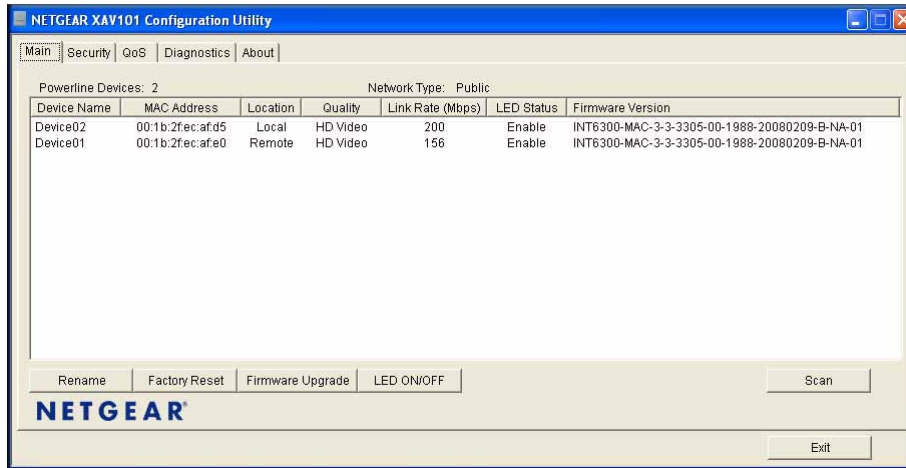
NETGEAR XAV101 Configuration Utility

Main | Security | QoS | Diagnostics | About

Powerline Devices: 2

Network Type: Public

| Device Name | MAC Address | Location | Quality | Link Rate (Mbps) | LED Status | Firmware Version |
|---|---|---|---|---|---|---|
| Device02 | 00:1b:2f:ec:af:d5 | Local | HD Video | 200 | Enable | INT6300-MAC-3-3-3305-00-1988-20080209-B-NA-01 |
| Device01 | 00:1b:2f:ec:af:e0 | Remote | HD Video | 156 | Enable | INT6300-MAC-3-3-3305-00-1988-20080209-B-NA-01 |

Rename | Factory Reset | Firmware Upgrade | LED ON/OFF | Scan

NETGEAR

Exit